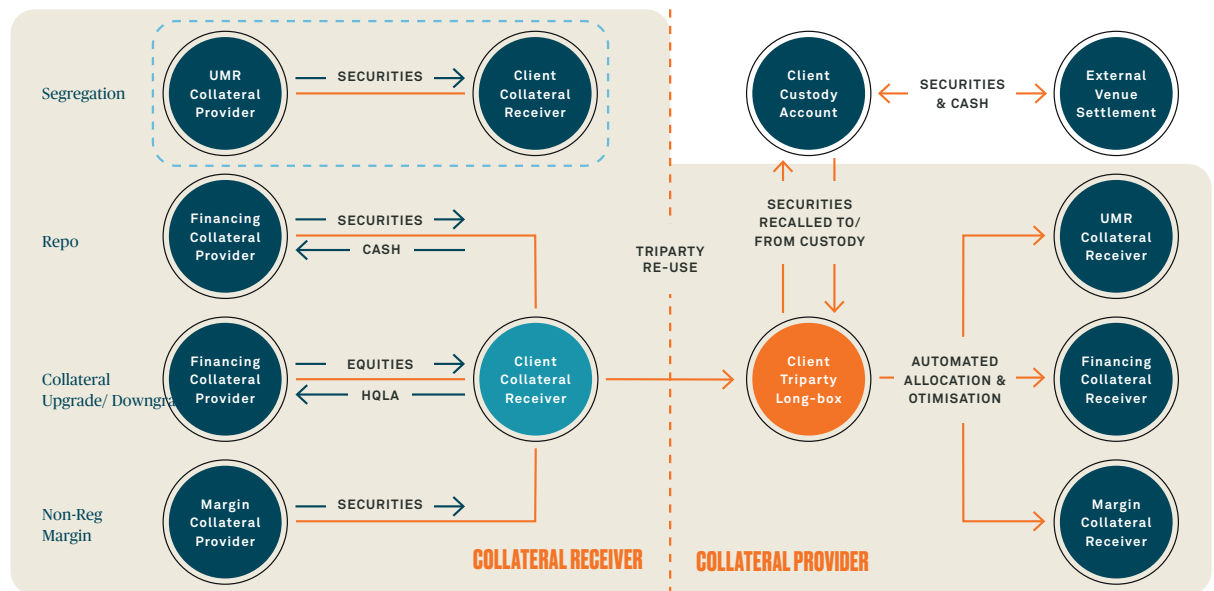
Segregation

UMR Collateral Provider

SECURITIES

Client Collateral Receiver

Client Custody Account

SECURITIES & CASH

External Venue Settlement

Repo

Financing Collateral Provider

SECURITIES

CASH

SECURITIES RECALLED TO/ FROM CUSTODY

TRIPARTY RE-USE

UMR Collateral Receiver

Collateral Upgrade/ Downgra

Financing Collateral Provider

EQUITIES

HQLA

Client Collateral Receiver

Client Triparty Long-box

AUTOMATED ALLOCATION & OTIMISATION

Financing Collateral Receiver

Non-Reg Margin

Margin Collateral Provider

SECURITIES

Margin Collateral Receiver

COLLATERAL RECEIVER

COLLATERAL PROVIDER